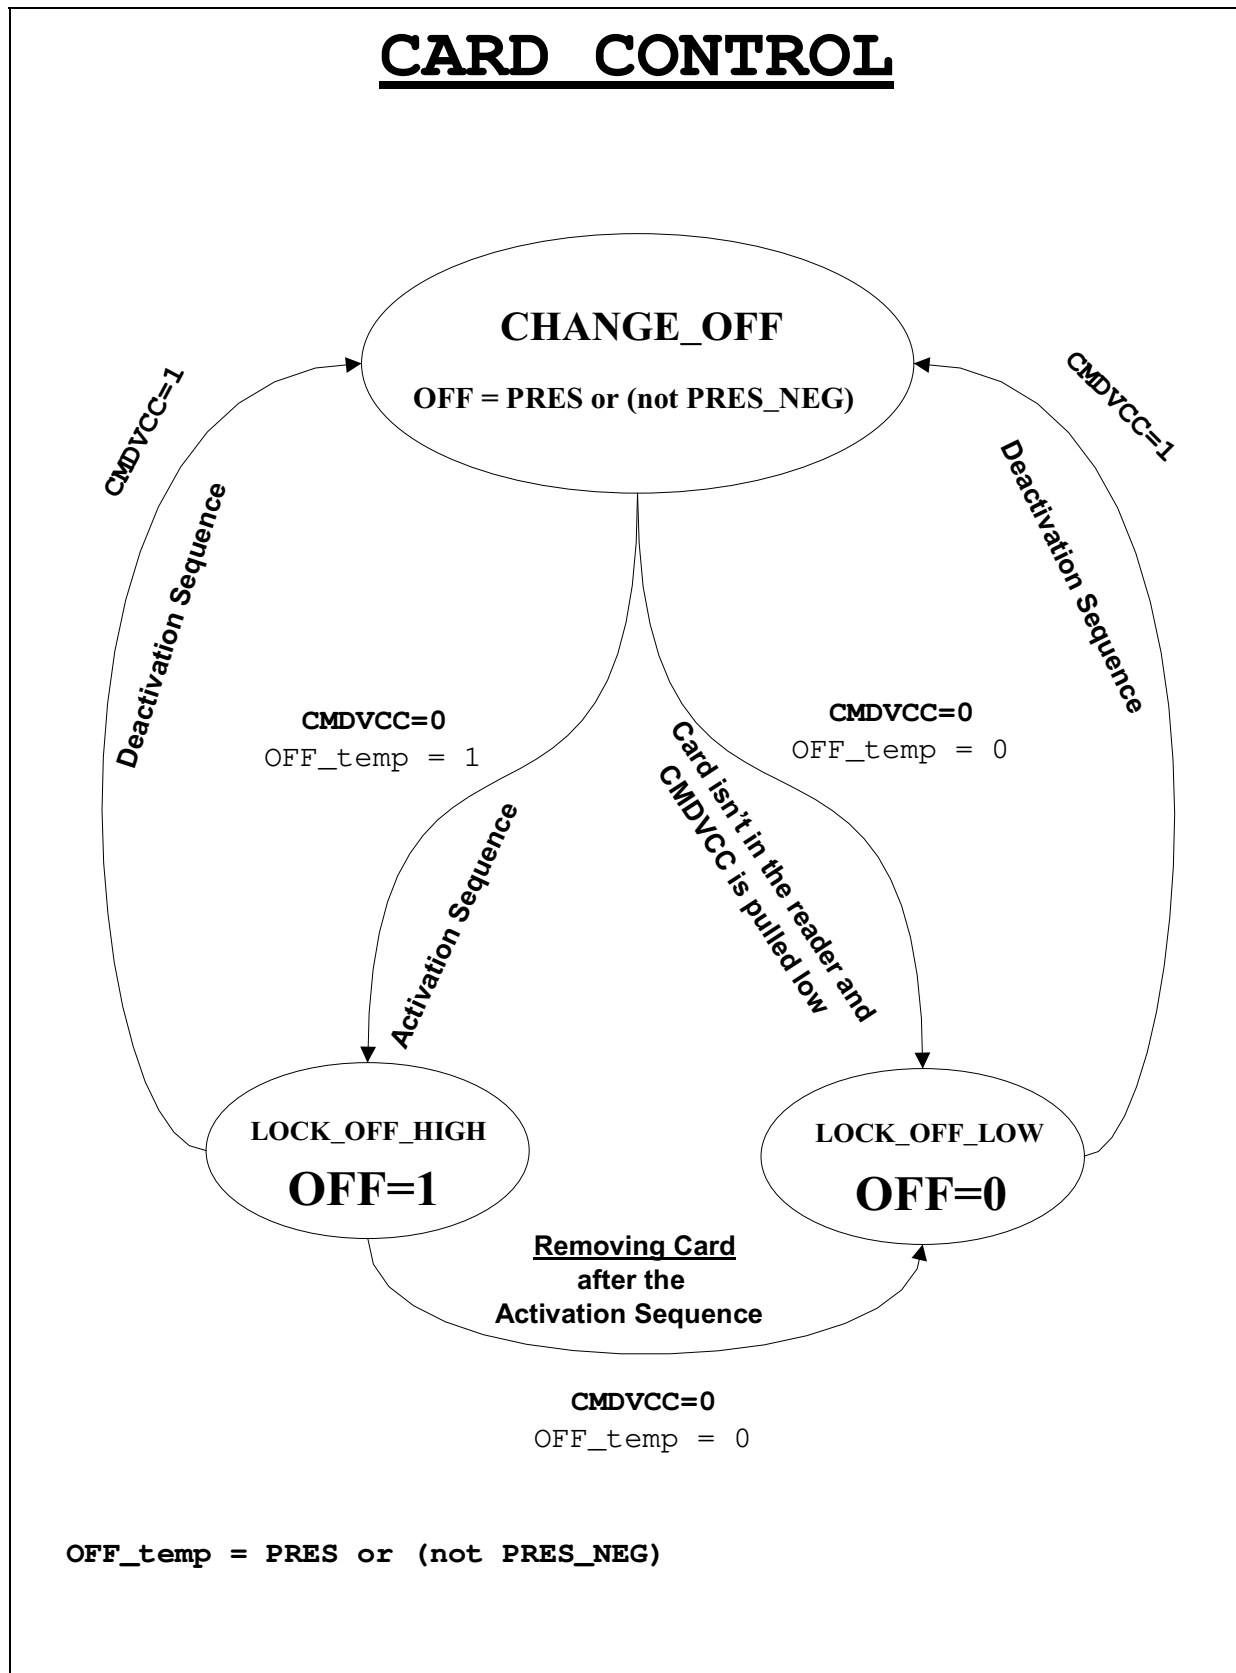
CARD CONTROL

CHANGE_OFF

OFF = PRES or (not PRES_NEG)

CMDVCC=1

Deactivation Sequence

CMDVCC=1

Deactivation Sequence

CMDVCC=0
OFF_temp = 1

Activation Sequence

Card isn't in the reader and CMDVCC is pulled low

CMDVCC=0
OFF_temp = 0

LOCK_OFF_HIGH
OFF=1

LOCK_OFF_LOW
OFF=0

Removing Card
after the
Activation Sequence

CMDVCC=0
OFF_temp = 0

OFF_temp = PRES or (not PRES_NEG)